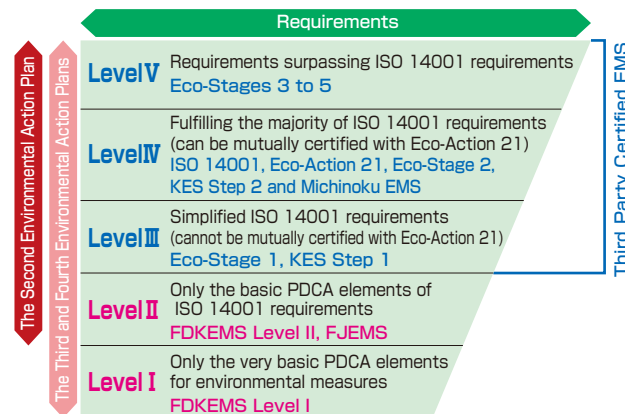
Requirements

The Second Environmental Action Plan

The Third and Fourth Environmental Action Plans

Level V Requirements surpassing ISO 14001 requirements
Eco-Stages 3 to 5

Level IV Fulfilling the majority of ISO 14001 requirements (can be mutually certified with Eco-Action 21)
ISO 14001, Eco-Action 21, Eco-Stage 2, KES Step 2 and Michinoku EMS

Level III Simplified ISO 14001 requirements (cannot be mutually certified with Eco-Action 21)
Eco-Stage 1, KES Step 1

Level II Only the basic PDCA elements of ISO 14001 requirements
FDKEMS Level II, FJEMS

Level I Only the very basic PDCA elements for environmental measures
FDKEMS Level I

Third Party Certified EMS